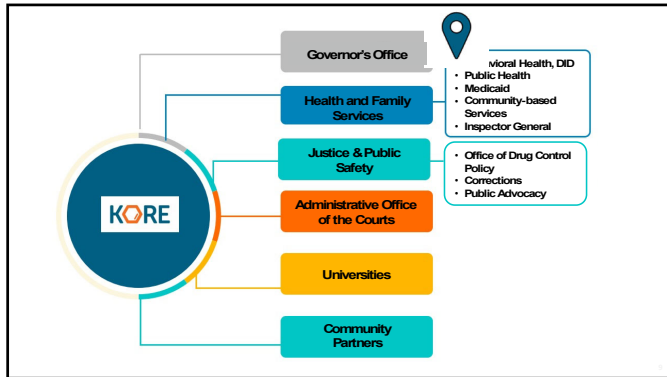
KORE

Governor's Office

Health and Family Services

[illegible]vioral Health, DID
• Public Health
• Medicaid
• Community-based Services
• Inspector General

Justice & Public Safety

• Office of Drug Control Policy
• Corrections
• Public Advocacy

Administrative Office of the Courts

Universities

Community Partners